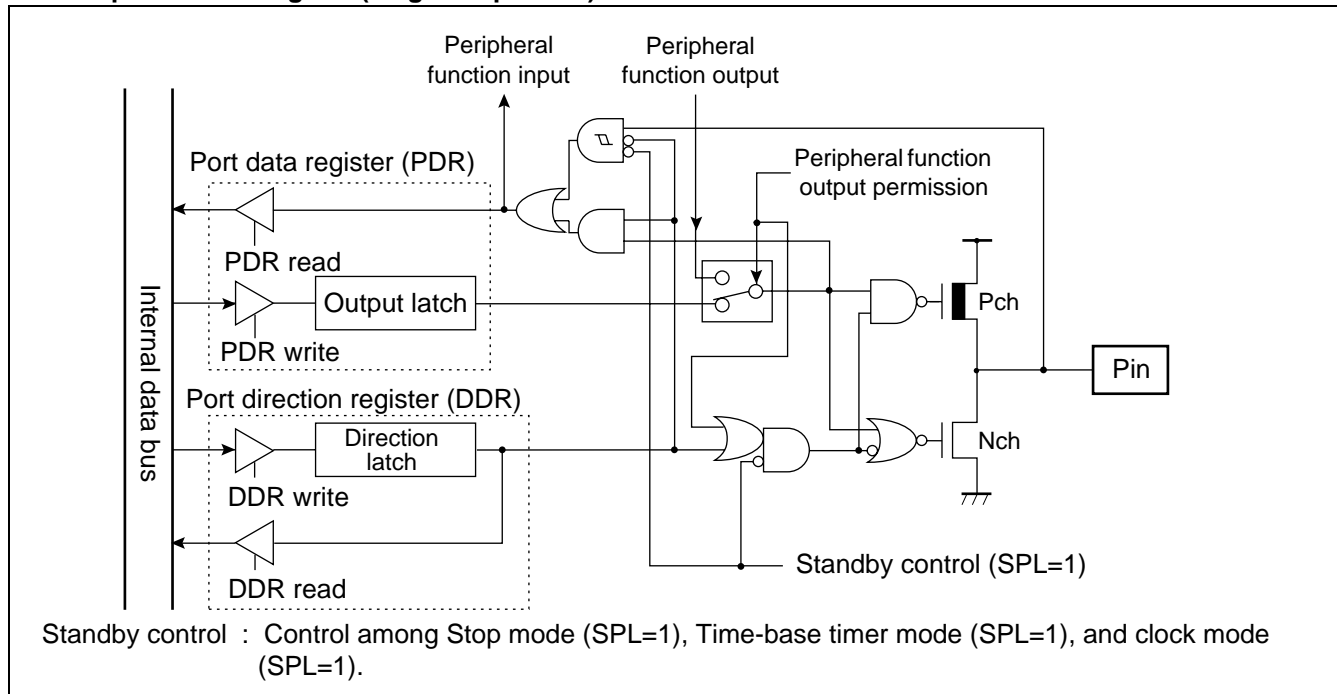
Peripheral function input

Peripheral function output

Peripheral function output permission

Port data register (PDR)

PDR read

Output latch

PDR write

Internal data bus

Pch

Pin

Port direction register (DDR)

Direction latch

Nch

DDR write

DDR read

Standby control (SPL=1)

Standby control : Control among Stop mode (SPL=1), Time-base timer mode (SPL=1), and clock mode (SPL=1).